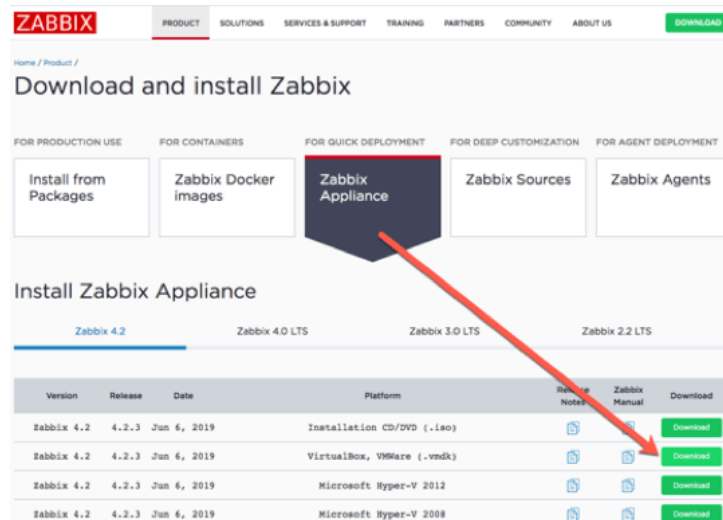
ZABBIX

PRODUCT SOLUTIONS SERVICES & SUPPORT TRAINING PARTNERS COMMUNITY ABOUT US DOWNLOAD

Home / Product /

Download and install Zabbix

FOR PRODUCTION USE
Install from Packages

FOR CONTAINERS
Zabbix Docker images

FOR QUICK DEPLOYMENT
Zabbix Appliance

FOR DEEP CUSTOMIZATION
Zabbix Sources

FOR AGENT DEPLOYMENT
Zabbix Agents

Install Zabbix Appliance

Zabbix 4.2 Zabbix 4.0 LTS Zabbix 3.0 LTS Zabbix 2.2 LTS

| Version | Release | Date | Platform | Re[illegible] Notes | Zabbix Manual | Download |
|---|---|---|---|---|---|---|
| Zabbix 4.2 | 4.2.3 | Jun 6, 2019 | Installation CD/DVD (.iso) | | | Download |
| Zabbix 4.2 | 4.2.3 | Jun 6, 2019 | VirtualBox, VMWare (.vmdk) | | | Download |
| Zabbix 4.2 | 4.2.3 | Jun 6, 2019 | Microsoft Hyper-V 2012 | | | Download |
| Zabbix 4.2 | 4.2.3 | Jun 6, 2019 | Microsoft Hyper-V 2008 | | | Download |